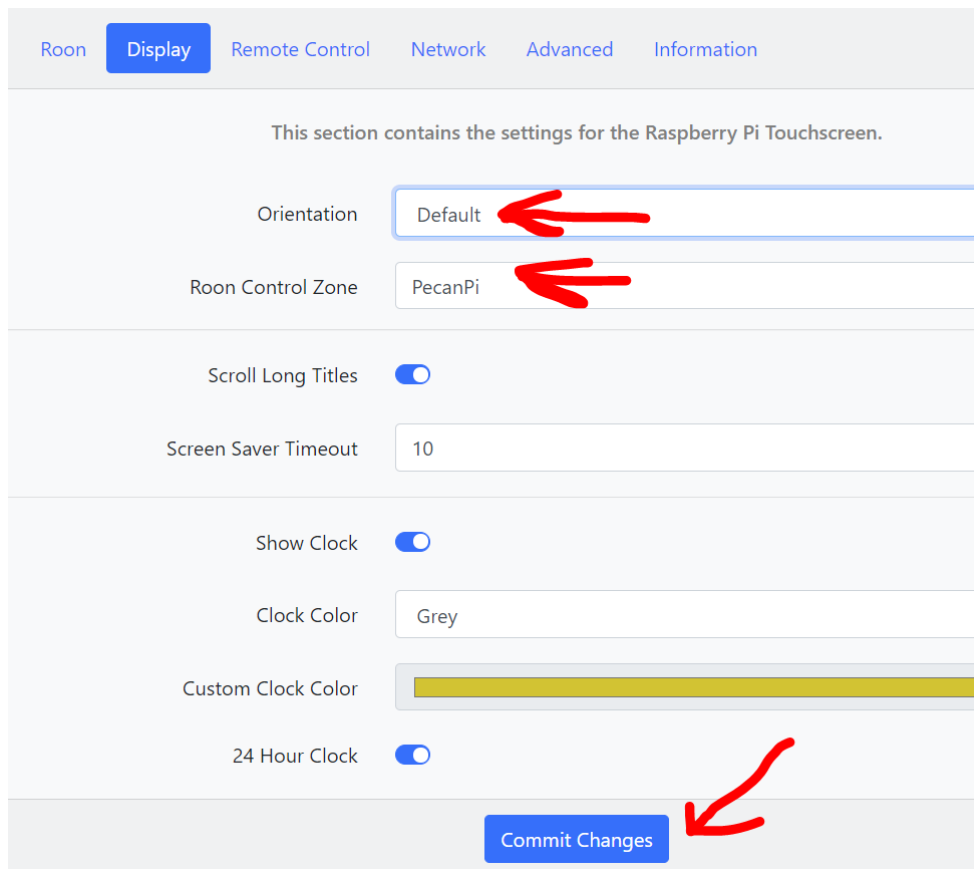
Roon Display Remote Control Network Advanced Information

This section contains the settings for the Raspberry Pi Touchscreen.

Orientation Default

Roon Control Zone PecanPi

Scroll Long Titles

Screen Saver Timeout 10

Show Clock

Clock Color Grey

Custom Clock Color

24 Hour Clock

Commit Changes